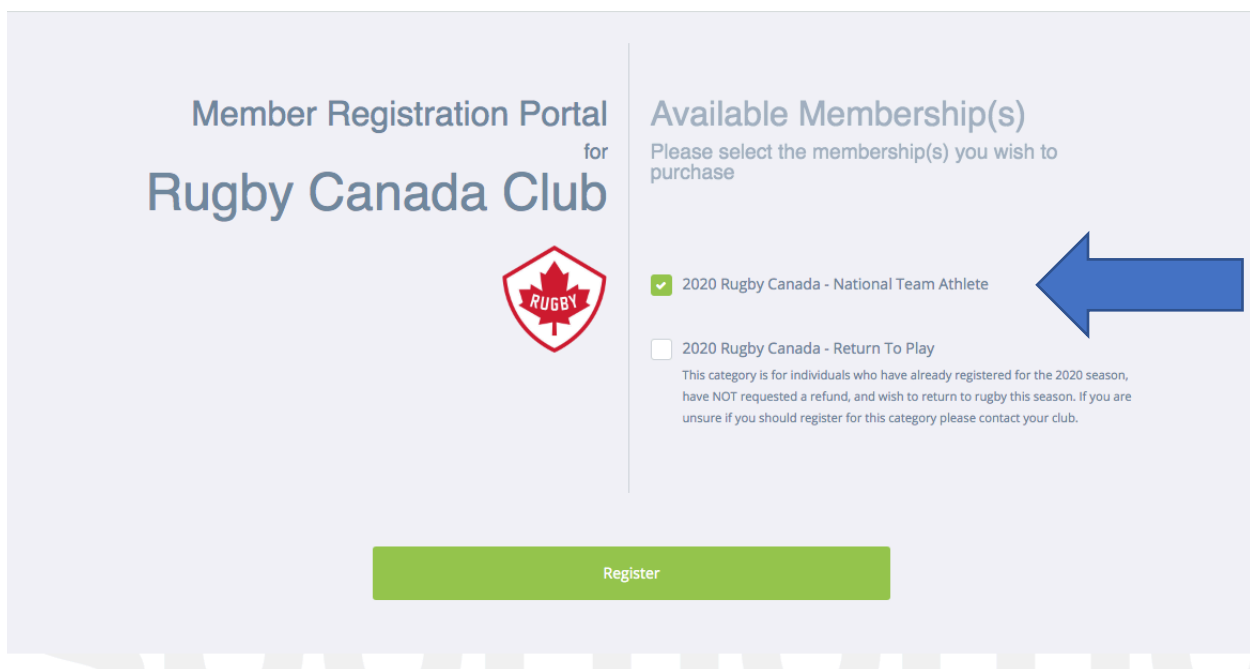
Member Registration Portal
for
Rugby Canada Club

RUGBY

Available Membership(s)
Please select the membership(s) you wish to purchase

2020 Rugby Canada - National Team Athlete

2020 Rugby Canada - Return To Play
This category is for individuals who have already registered for the 2020 season, have NOT requested a refund, and wish to return to rugby this season. If you are unsure if you should register for this category please contact your club.

Register